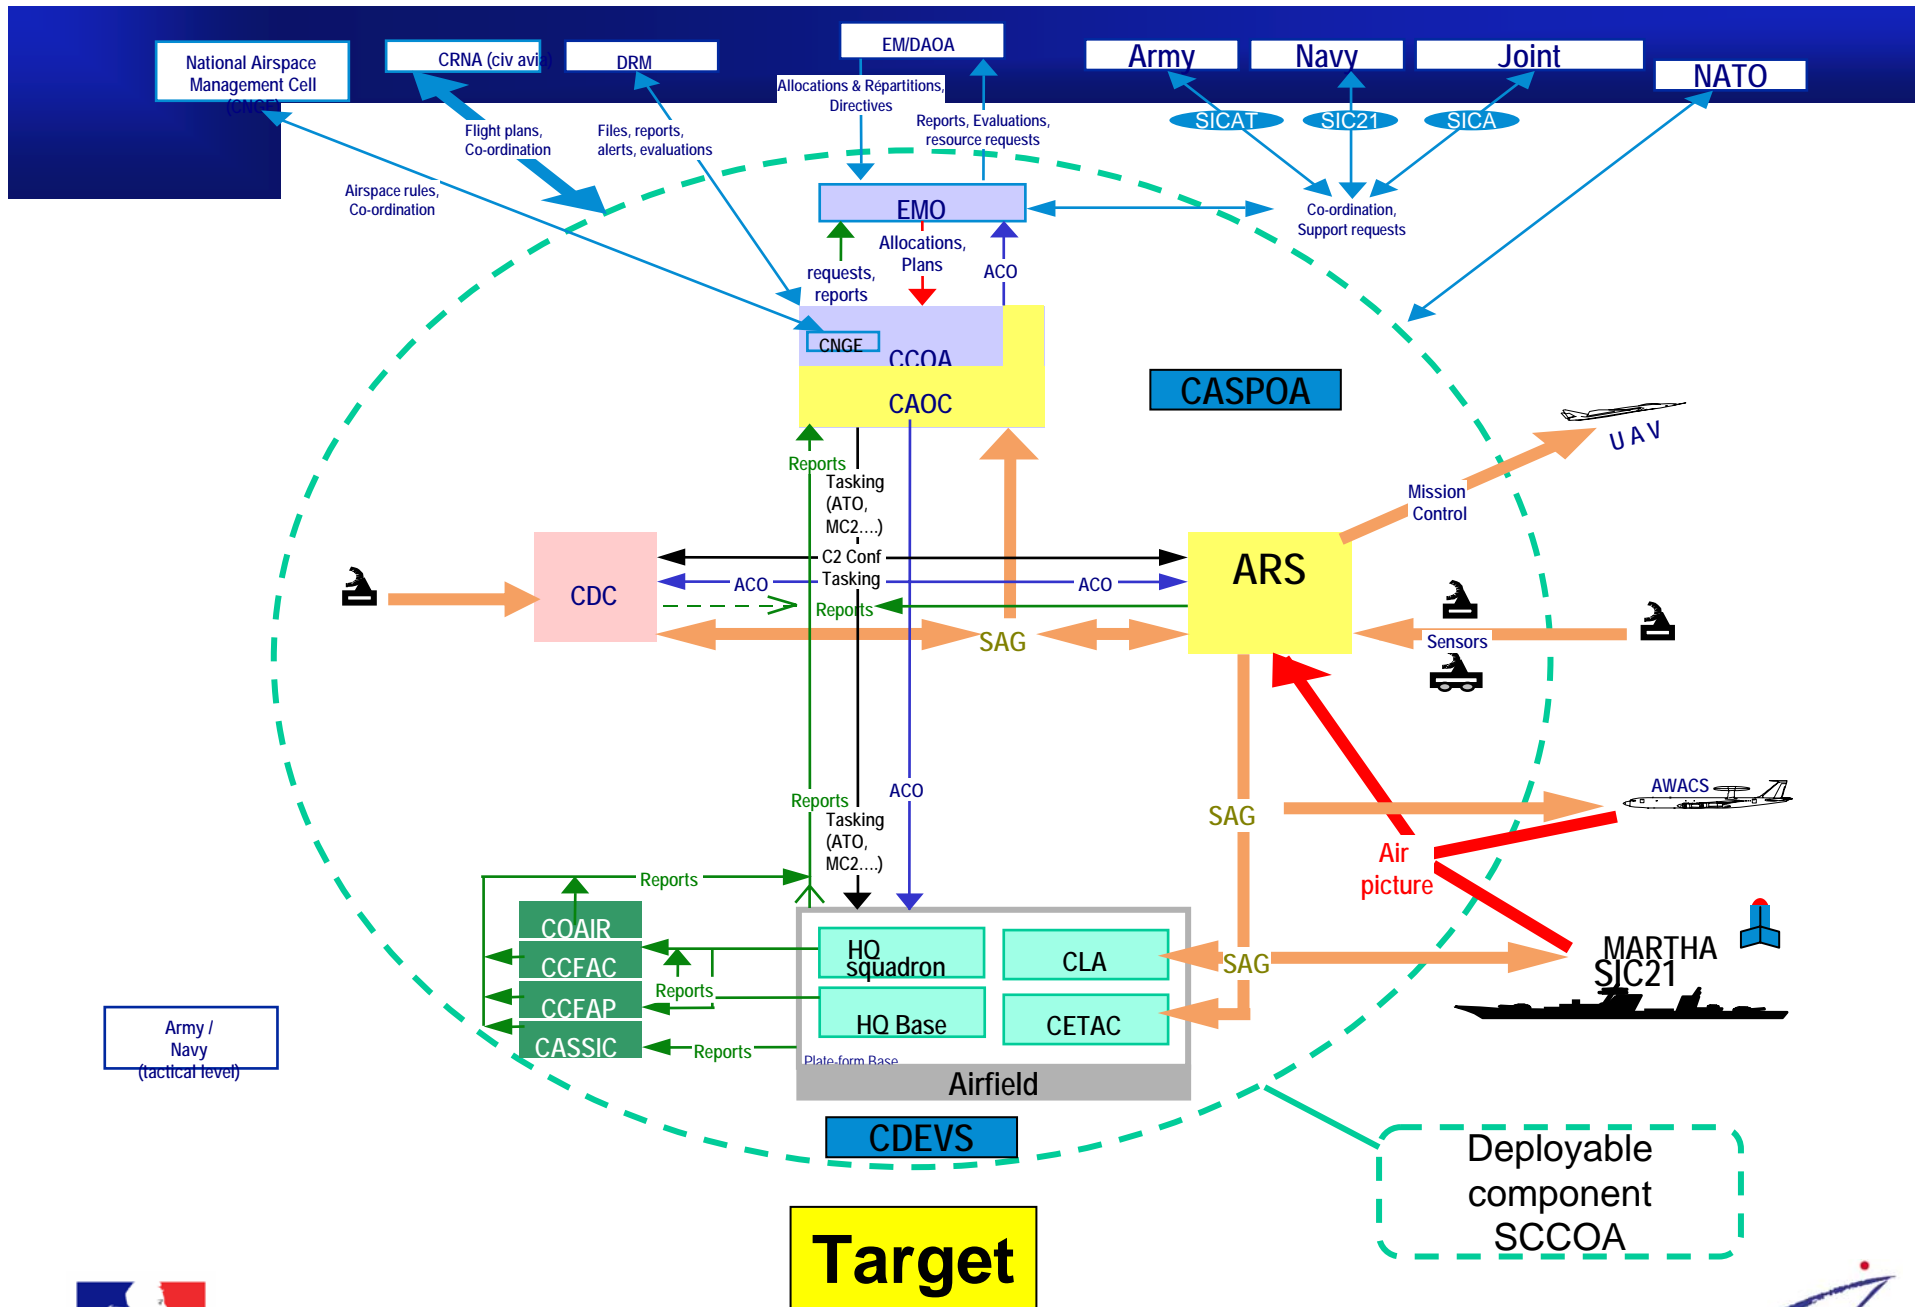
National Airspace Management Cell (CNGE)

CRNA (civ avia)

DRM

EM/DAOA

Army

Navy

Joint

NATO

Allocations & Répartitions, Directives

Reports, Evaluations, resource requests

SICAT

SIC21

SICA

Flight plans, Co-ordination

Files, reports, alerts, evaluations

Airspace rules, Co-ordination

EMO

Co-ordination, Support requests

Allocations, Plans

requests, reports

ACO

CNGE

CCOA

CAOC

CASPOA

UAV

Reports

Tasking (ATO, MC2....)

Mission Control

CDC

C2 Conf

Tasking

ACO

ACO

ARS

Reports

SAG

Sensors

Reports

ACO

Tasking (ATO, MC2....)

SAG

AWACS

Air picture

Reports

COAIR

CCFAC

CCFAP

CASSIC

Reports

Reports

HQ squadron

CLA

HQ Base

CETAC

SAG

MARTHA SIC21

Plate-form Base

Airfield

Army / Navy (tactical level)

CDEVS

Deployable component SCCOA

Target